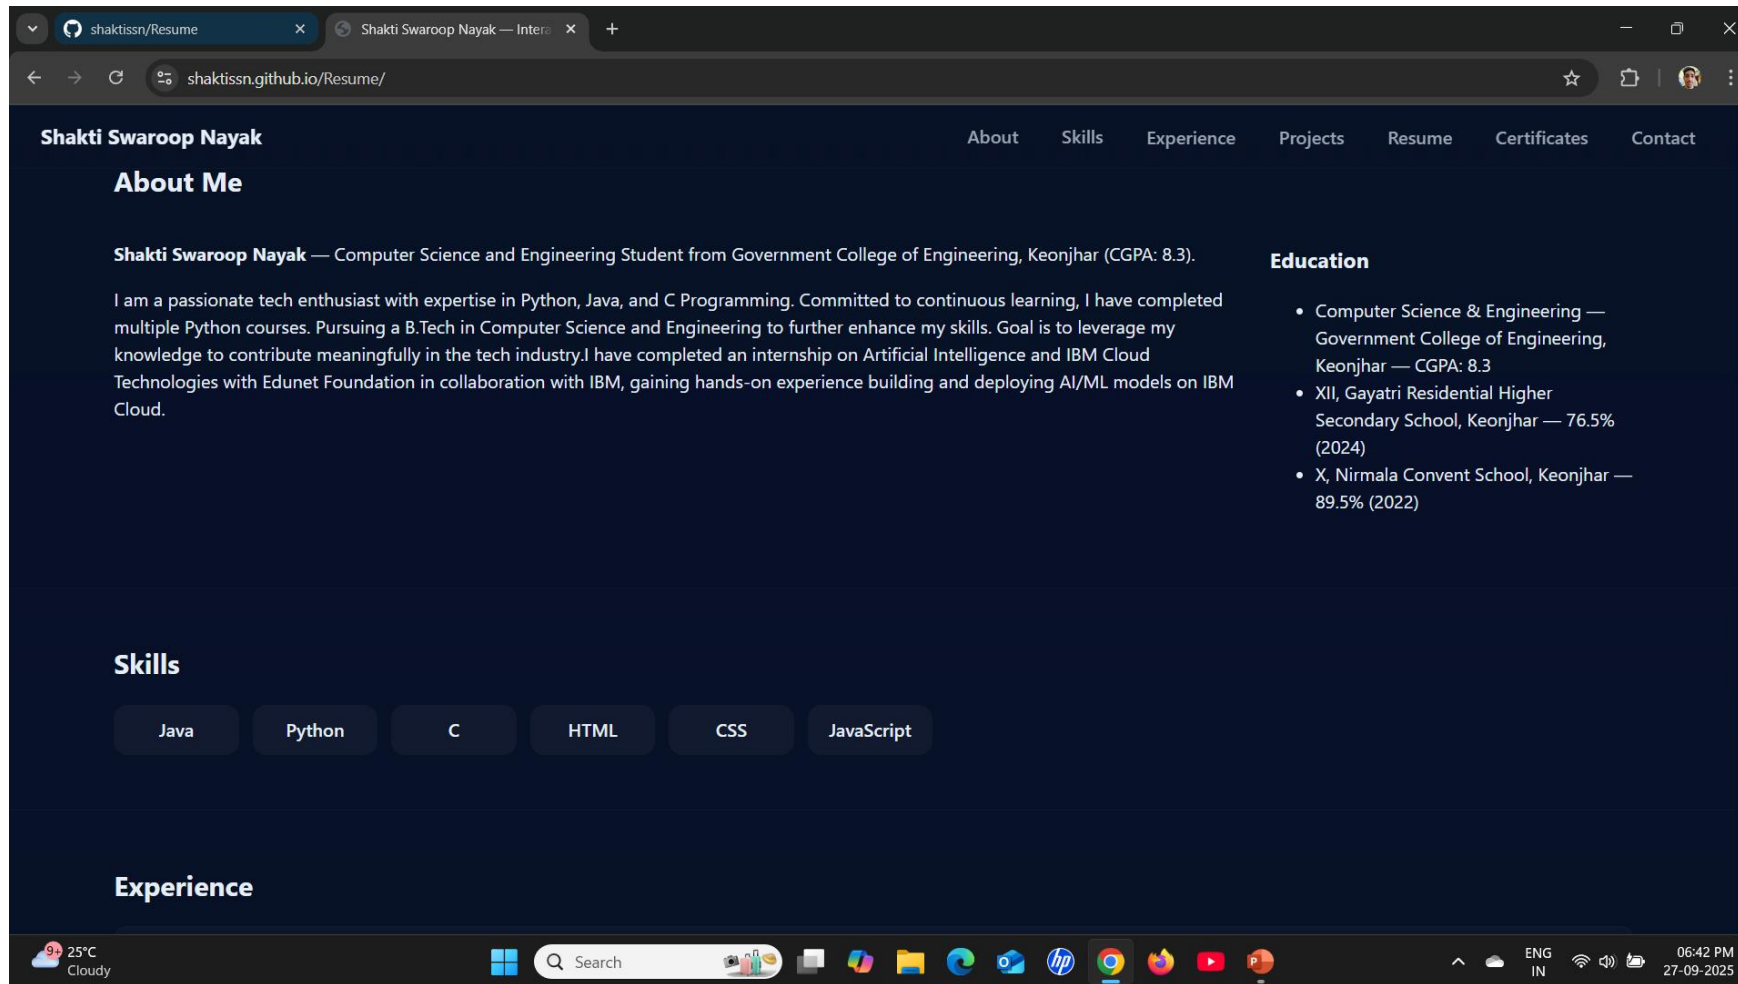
shaktissn/Resume
Shakti Swaroop Nayak — Intera
shaktissn.github.io/Resume/

Shakti Swaroop Nayak
About Skills Experience Projects Resume Certificates Contact

About Me

**Shakti Swaroop Nayak** — Computer Science and Engineering Student from Government College of Engineering, Keonjhar (CGPA: 8.3).

I am a passionate tech enthusiast with expertise in Python, Java, and C Programming. Committed to continuous learning, I have completed multiple Python courses. Pursuing a B.Tech in Computer Science and Engineering to further enhance my skills. Goal is to leverage my knowledge to contribute meaningfully in the tech industry.I have completed an internship on Artificial Intelligence and IBM Cloud Technologies with Edunet Foundation in collaboration with IBM, gaining hands-on experience building and deploying AI/ML models on IBM Cloud.

Education

- Computer Science & Engineering — Government College of Engineering, Keonjhar — CGPA: 8.3
- XII, Gayatri Residential Higher Secondary School, Keonjhar — 76.5% (2024)
- X, Nirmala Convent School, Keonjhar — 89.5% (2022)

Skills

Java Python C HTML CSS JavaScript

Experience

9+ 25°C Cloudy
Search
ENG IN
06:42 PM 27-09-2025